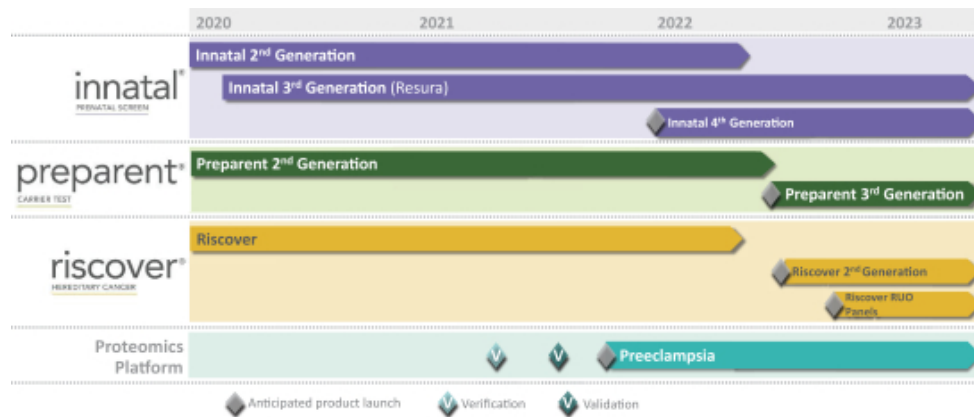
2020 2021 2022 2023

innatal®
PRENATAL SCREEN

Innatal 2nd Generation

Innatal 3rd Generation (Resura)

Innatal 4th Generation

preparent®
CARRIER TEST

Preparent 2nd Generation

Preparent 3rd Generation

riscover®
HEREDITARY CANCER

Riscover

Riscover 2nd Generation

Riscover RUO Panels

Proteomics Platform

V

V

Preeclampsia

Anticipated product launch V Verification V Validation